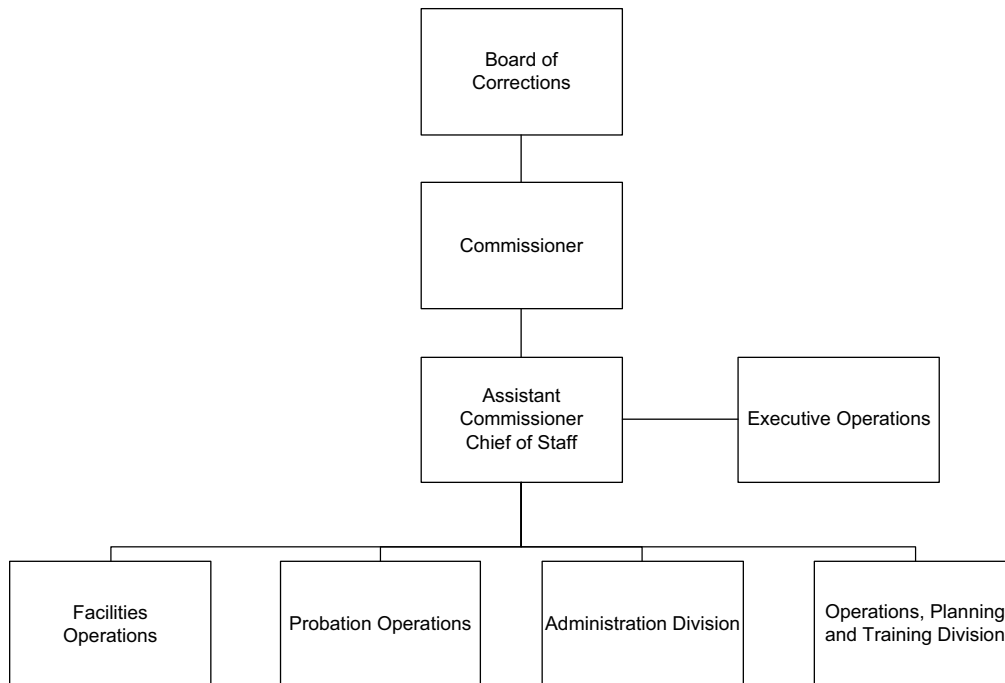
Board of Corrections

Commissioner

Assistant Commissioner Chief of Staff

Executive Operations

Facilities Operations

Probation Operations

Administration Division

Operations, Planning and Training Division